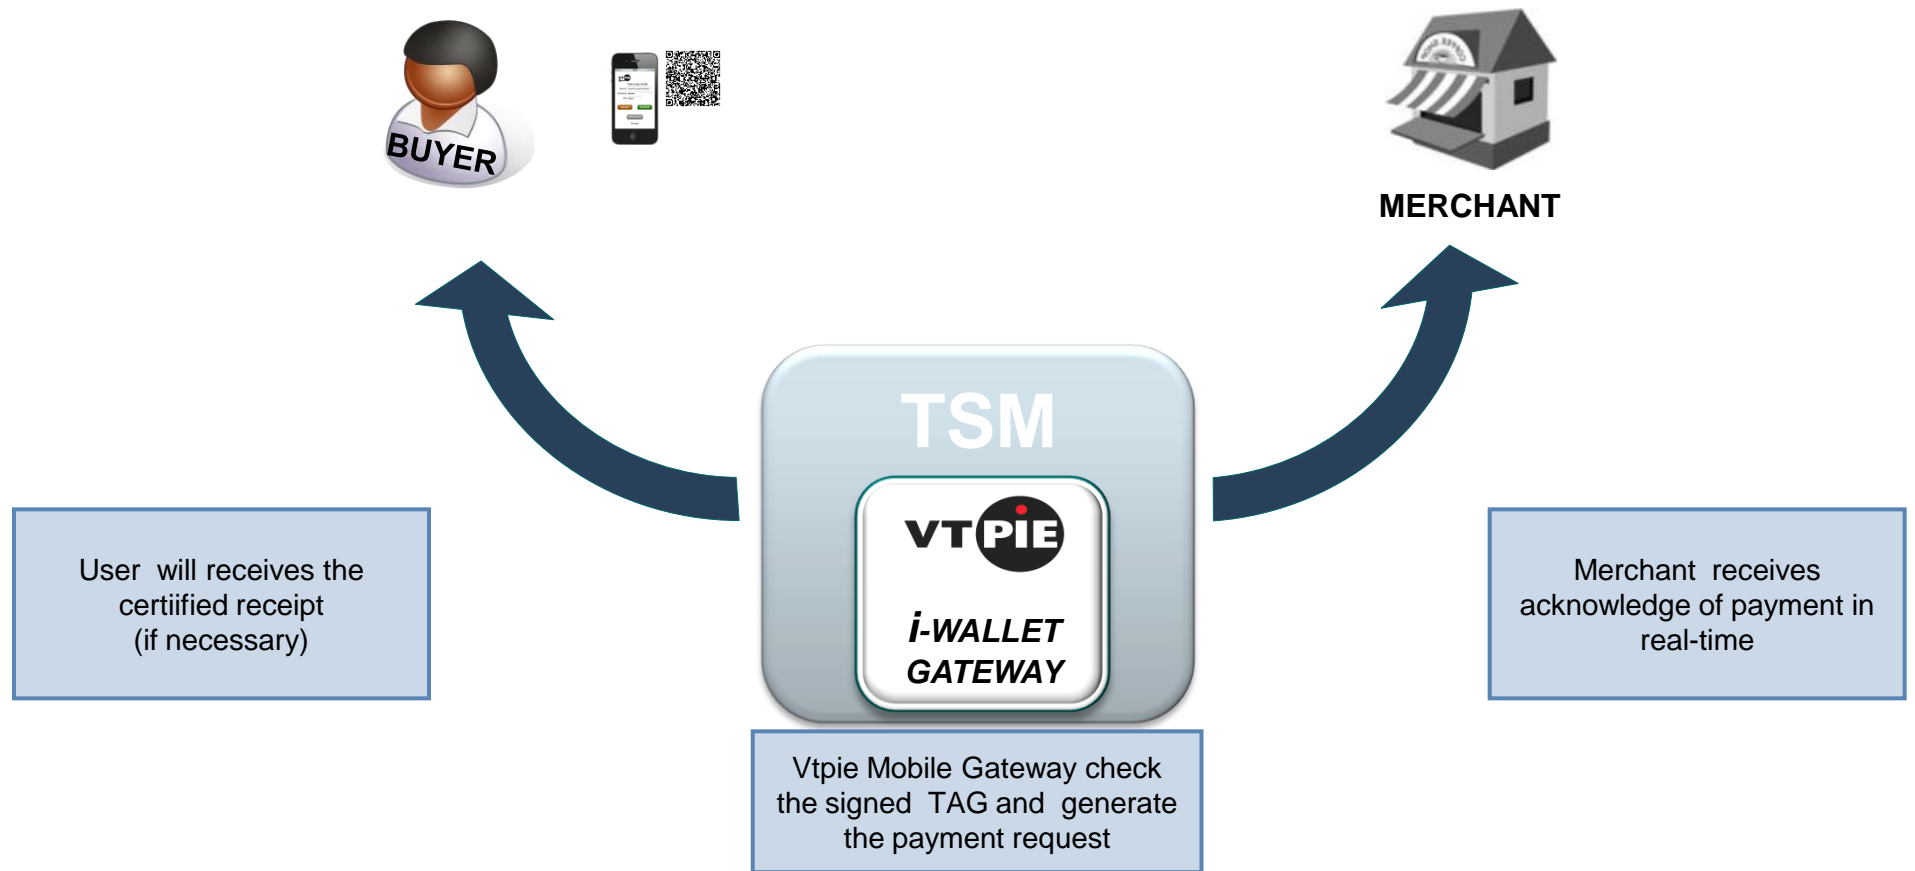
BUYER

MERCHANT

TSM

VTPIE

i-WALLET GATEWAY

User will receives the certiified receipt (if necessary)

Merchant receives acknowledge of payment in real-time

Vtpie Mobile Gateway check the signed TAG and generate the payment request